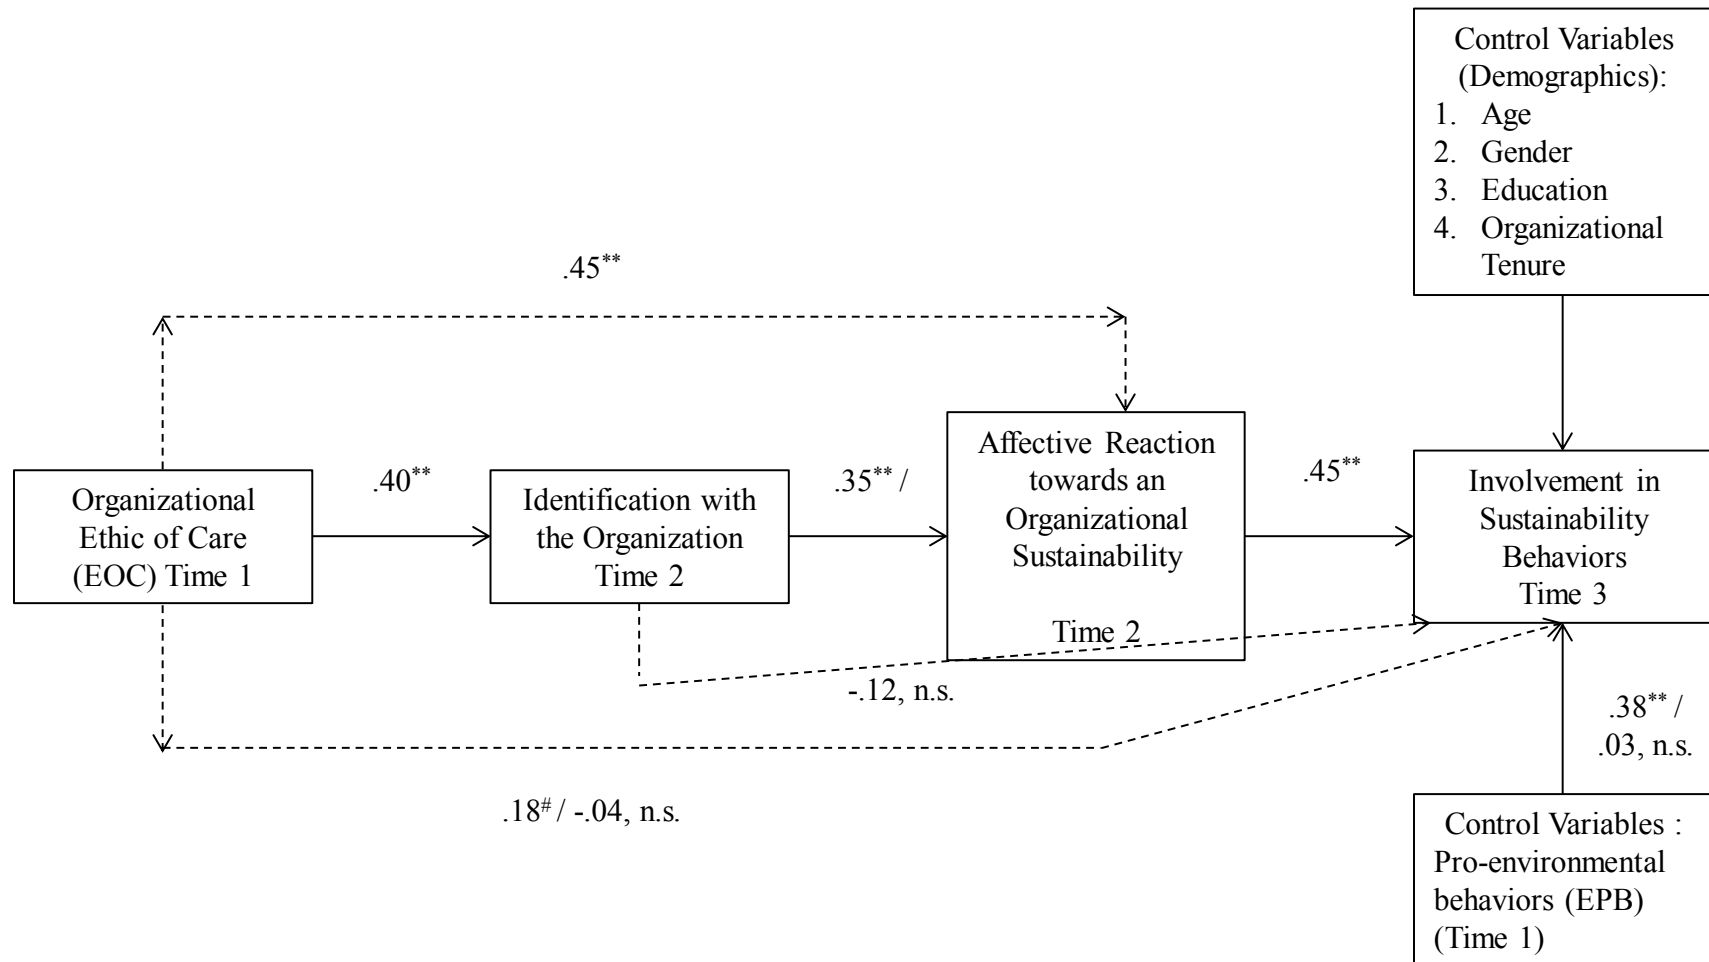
Control Variables (Demographics):
1. Age
2. Gender
3. Education
4. Organizational Tenure

$.45^{**}$

Organizational Ethic of Care (EOC) Time 1

$.40^{**}$

Identification with the Organization Time 2

$.35^{**}$ /

Affective Reaction towards an Organizational Sustainability

Time 2

$.45^{**}$

Involvement in Sustainability Behaviors Time 3

-.12, n.s.

$.38^{**}$ / .03, n.s.

$.18^{\#}$ / -.04, n.s.

Control Variables : Pro-environmental behaviors (EPB) (Time 1)